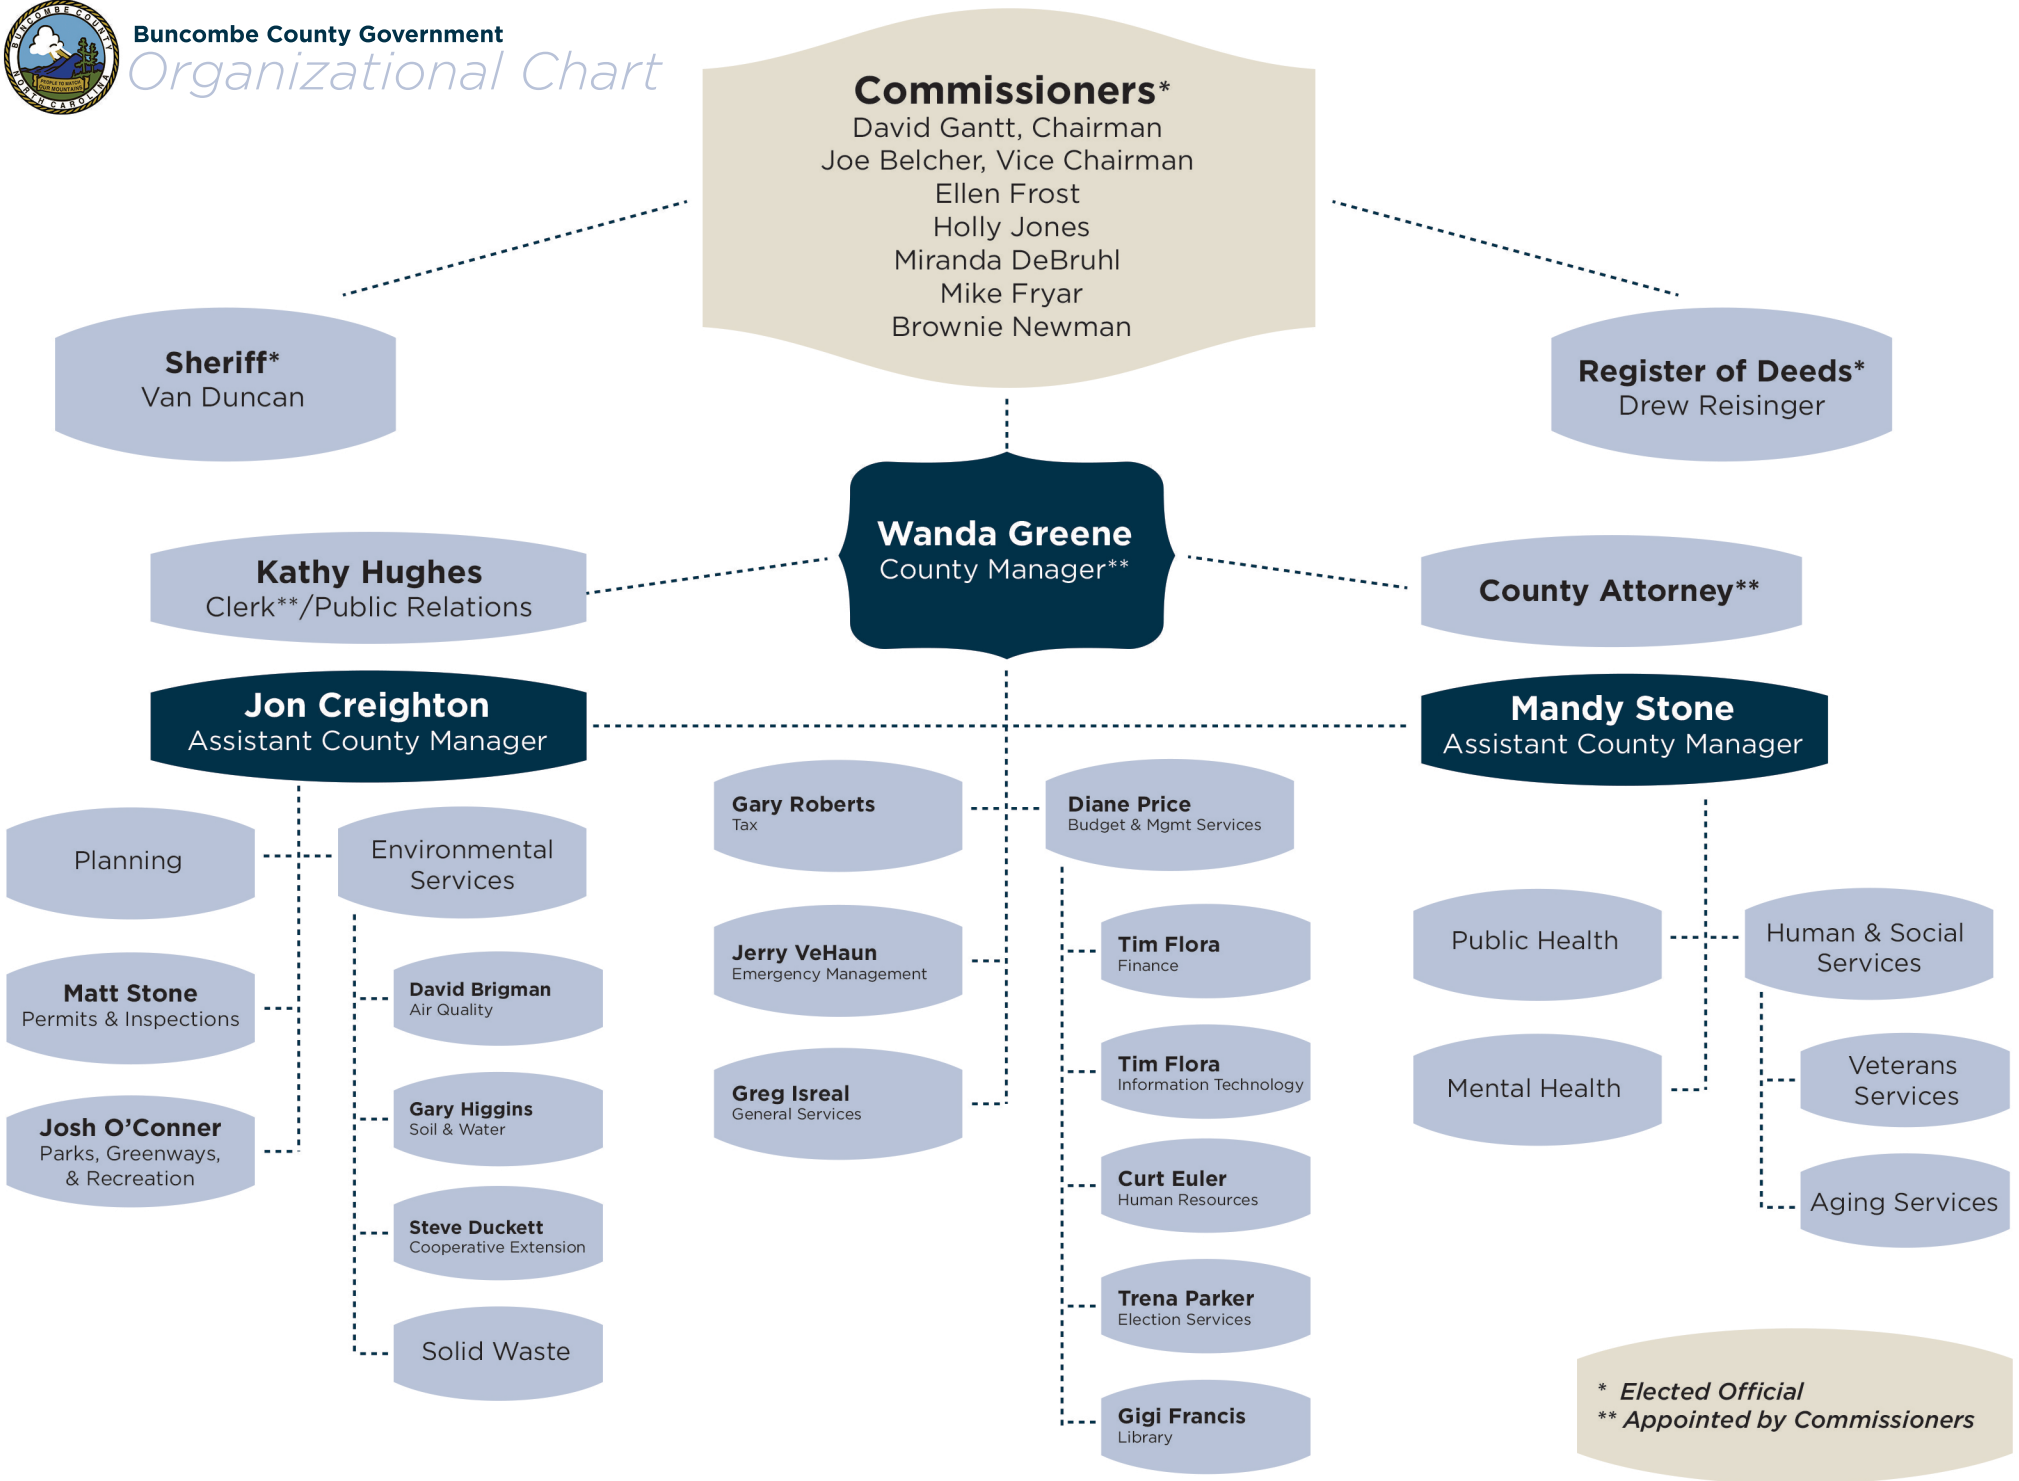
BUNCOMBE COUNTY
PEOPLE TO MATCH OUR MOUNTAINS
NORTH CAROLINA

Buncombe County Government
Organizational Chart

Commissioners*
David Gantt, Chairman
Joe Belcher, Vice Chairman
Ellen Frost
Holly Jones
Miranda DeBruhl
Mike Fryar
Brownie Newman

Sheriff*
Van Duncan

Register of Deeds*
Drew Reisinger

Wanda Greene
County Manager**

Kathy Hughes
Clerk**/Public Relations

County Attorney**

Jon Creighton
Assistant County Manager

Mandy Stone
Assistant County Manager

Planning

Environmental Services

Matt Stone
Permits & Inspections

Josh O'Conner
Parks, Greenways, & Recreation

David Brigman
Air Quality

Gary Higgins
Soil & Water

Steve Duckett
Cooperative Extension

Solid Waste

Gary Roberts
Tax

Jerry VeHaun
Emergency Management

Greg Isreal
General Services

Diane Price
Budget & Mgmt Services

Tim Flora
Finance

Tim Flora
Information Technology

Curt Euler
Human Resources

Trena Parker
Election Services

Gigi Francis
Library

Public Health

Mental Health

Human & Social Services

Veterans Services

Aging Services

* Elected Official
** Appointed by Commissioners